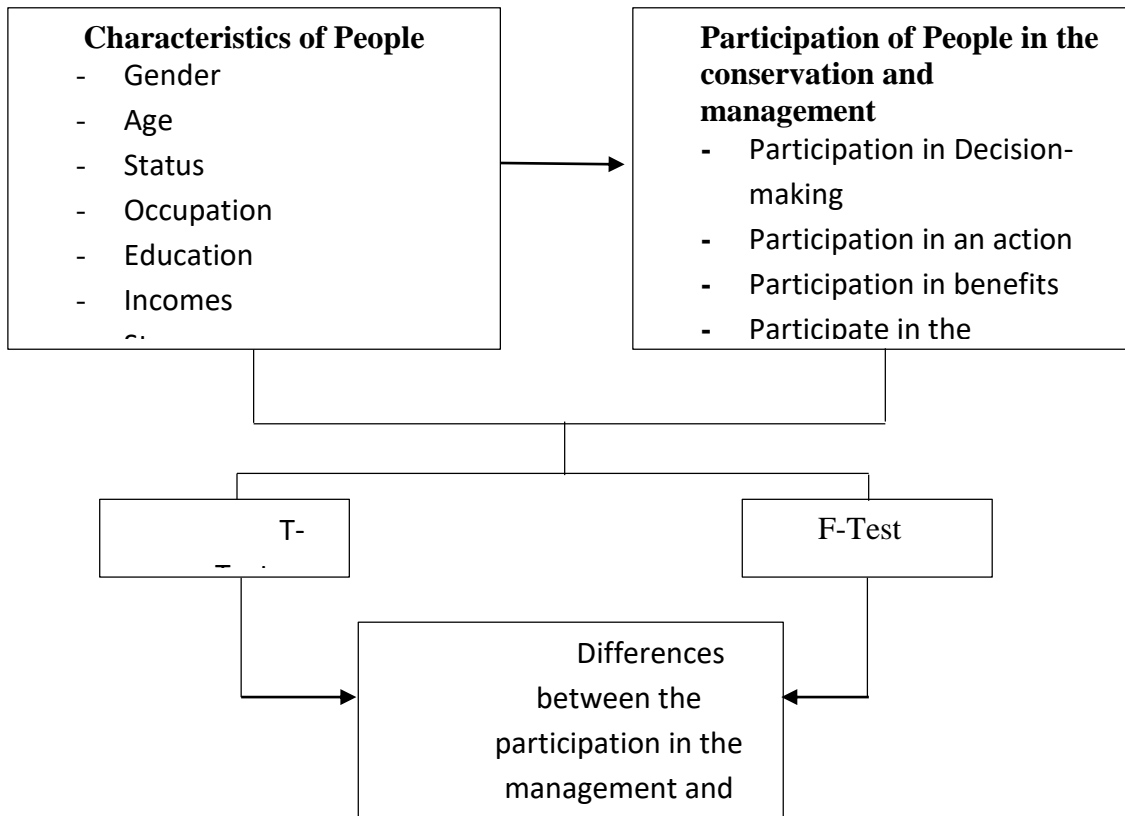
Characteristics of People
- Gender
- Age
- Status
- Occupation
- Education
- Incomes
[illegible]

Participation of People in the conservation and management
- Participation in Decision-making
- Participation in an action
- Participation in benefits
- Participate in the

T-
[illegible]

F-Test

Differences between the participation in the management and